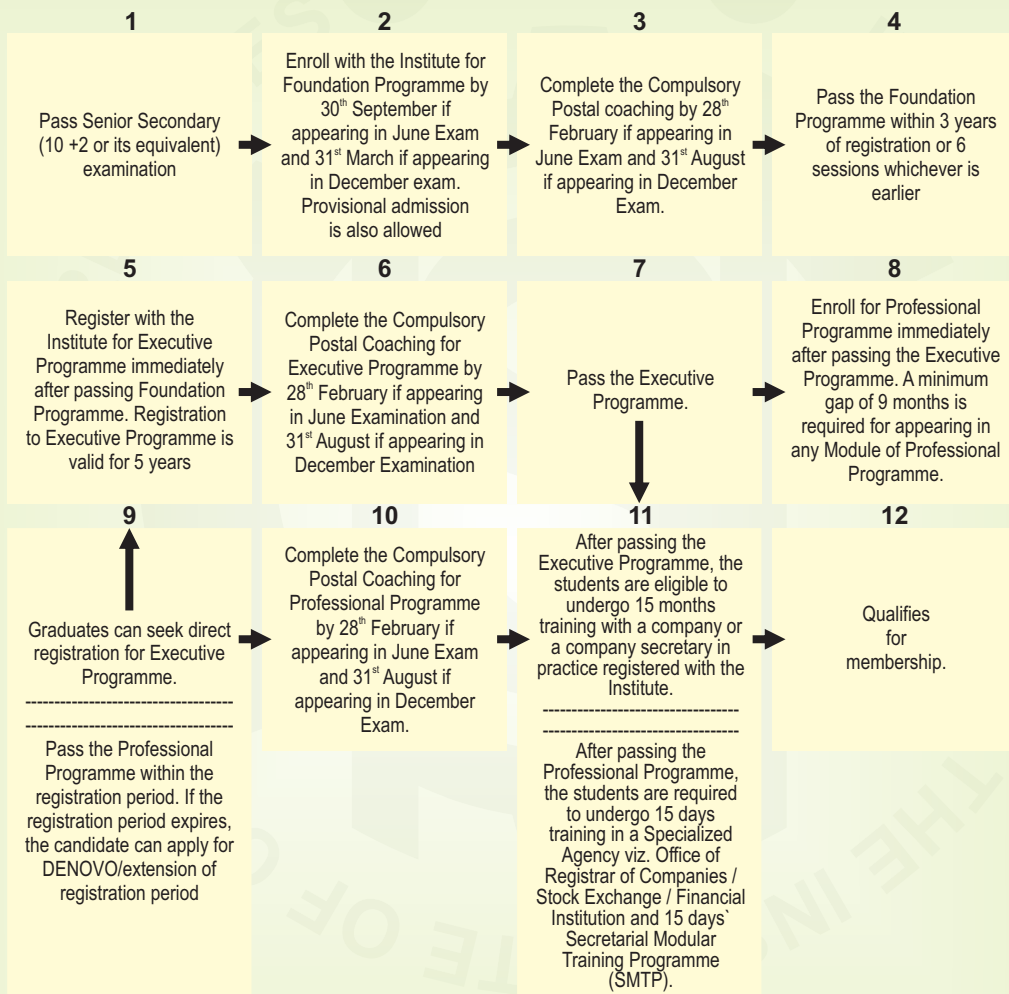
1

Pass Senior Secondary (10 +2 or its equivalent) examination

2

Enroll with the Institute for Foundation Programme by 30$^{th}$ September if appearing in June Exam and 31$^{st}$ March if appearing in December exam. Provisional admission is also allowed

3

Complete the Compulsory Postal coaching by 28$^{th}$ February if appearing in June Exam and 31$^{st}$ August if appearing in December Exam.

4

Pass the Foundation Programme within 3 years of registration or 6 sessions whichever is earlier

5

Register with the Institute for Executive Programme immediately after passing Foundation Programme. Registration to Executive Programme is valid for 5 years

6

Complete the Compulsory Postal Coaching for Executive Programme by 28$^{th}$ February if appearing in June Examination and 31$^{st}$ August if appearing in December Examination

7

Pass the Executive Programme.

8

Enroll for Professional Programme immediately after passing the Executive Programme. A minimum gap of 9 months is required for appearing in any Module of Professional Programme.

9

Graduates can seek direct registration for Executive Programme.

Pass the Professional Programme within the registration period. If the registration period expires, the candidate can apply for DENOVO/extension of registration period

10

Complete the Compulsory Postal Coaching for Professional Programme by 28$^{th}$ February if appearing in June Exam and 31$^{st}$ August if appearing in December Exam.

11

After passing the Executive Programme, the students are eligible to undergo 15 months training with a company or a company secretary in practice registered with the Institute.

After passing the Professional Programme, the students are required to undergo 15 days training in a Specialized Agency viz. Office of Registrar of Companies / Stock Exchange / Financial Institution and 15 days` Secretarial Modular Training Programme (SMTP).

12

Qualifies for membership.